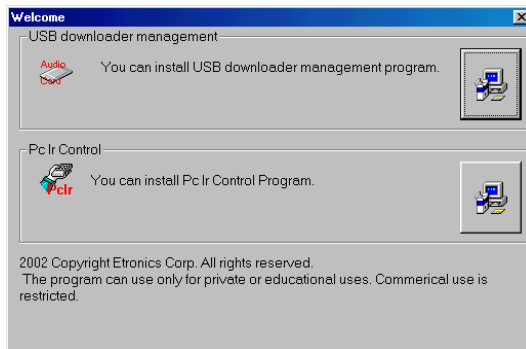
Welcome

USB downloader management

Audio Card

You can install USB downloader management program.

Pc Ir Control

Pclr

You can install Pc Ir Control Program.

2002 Copyright Etronics Corp. All rights reserved.
The program can use only for private or educational uses. Commerical use is restricted.